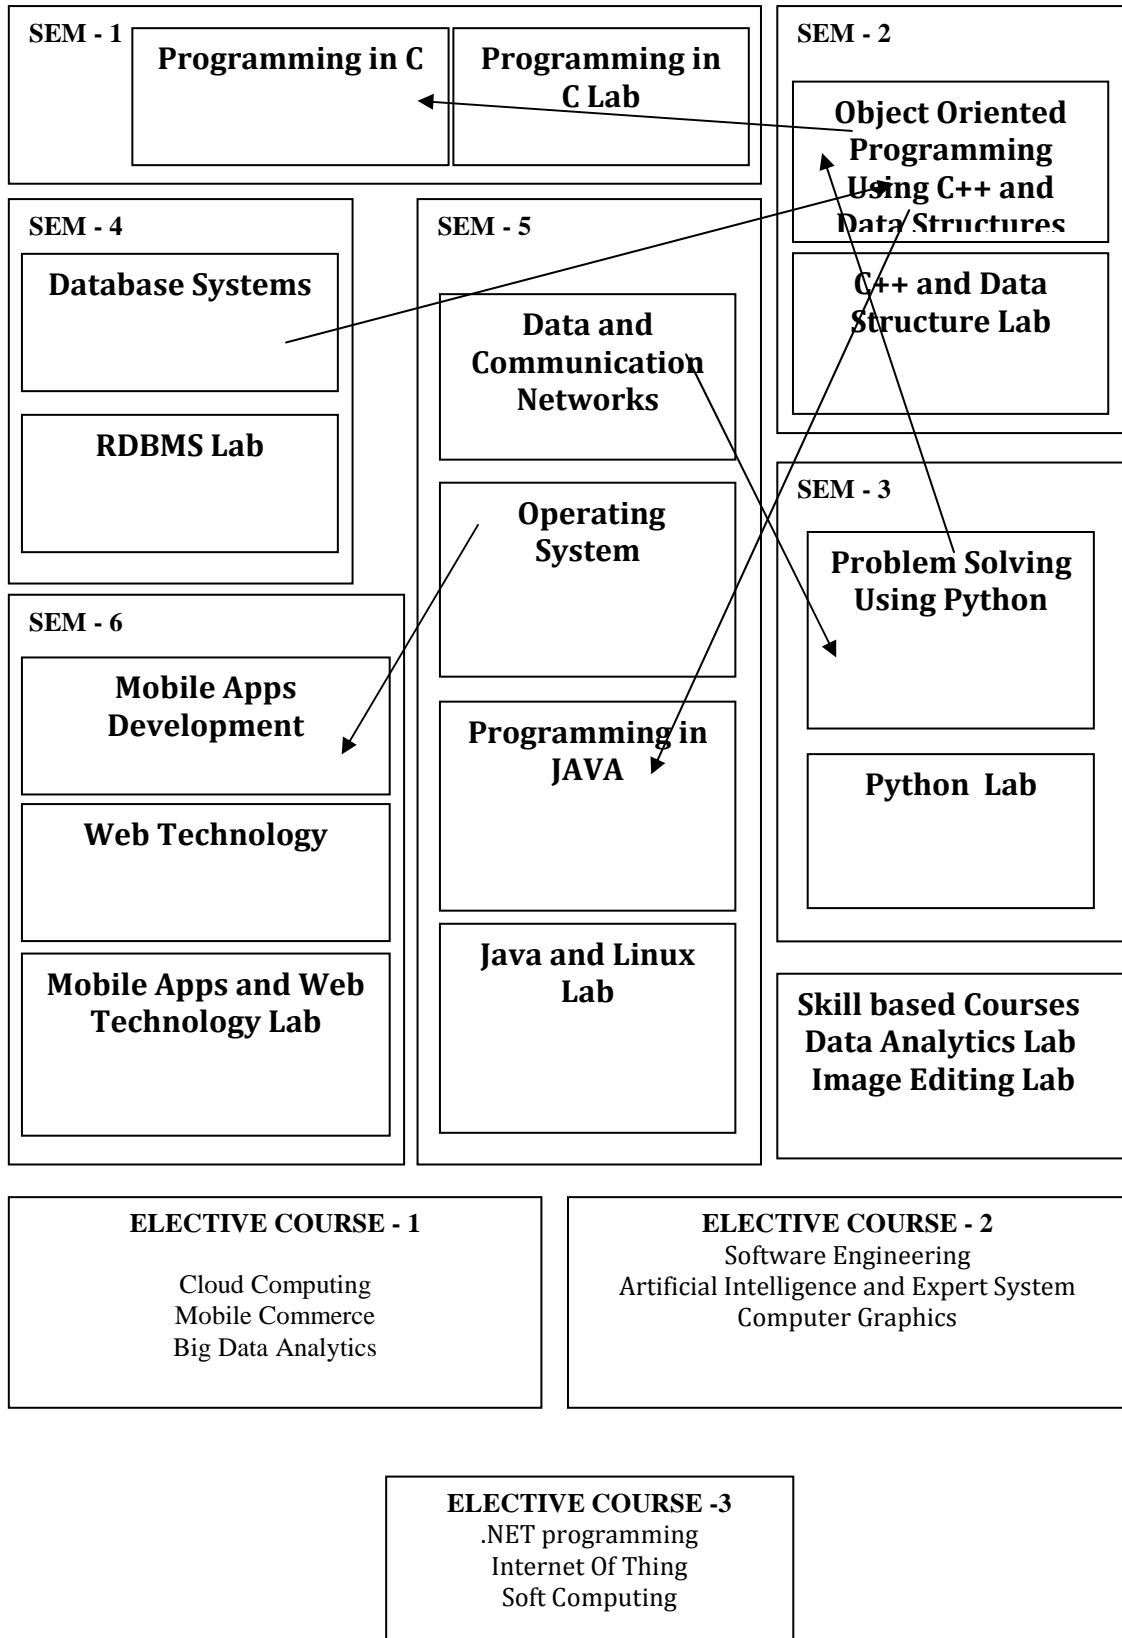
SEM - 1

Programming in C

Programming in C Lab

SEM - 2

Object Oriented Programming Using C++ and Data Structures

C++ and Data Structure Lab

SEM - 4

Database Systems

RDBMS Lab

SEM - 5

Data and Communication Networks

Operating System

Programming in JAVA

Java and Linux Lab

SEM - 3

Problem Solving Using Python

Python Lab

SEM - 6

Mobile Apps Development

Web Technology

Mobile Apps and Web Technology Lab

Skill based Courses
Data Analytics Lab
Image Editing Lab

ELECTIVE COURSE - 1

Cloud Computing
Mobile Commerce
Big Data Analytics

ELECTIVE COURSE - 2
Software Engineering
Artificial Intelligence and Expert System
Computer Graphics

ELECTIVE COURSE -3
.NET programming
Internet Of Thing
Soft Computing